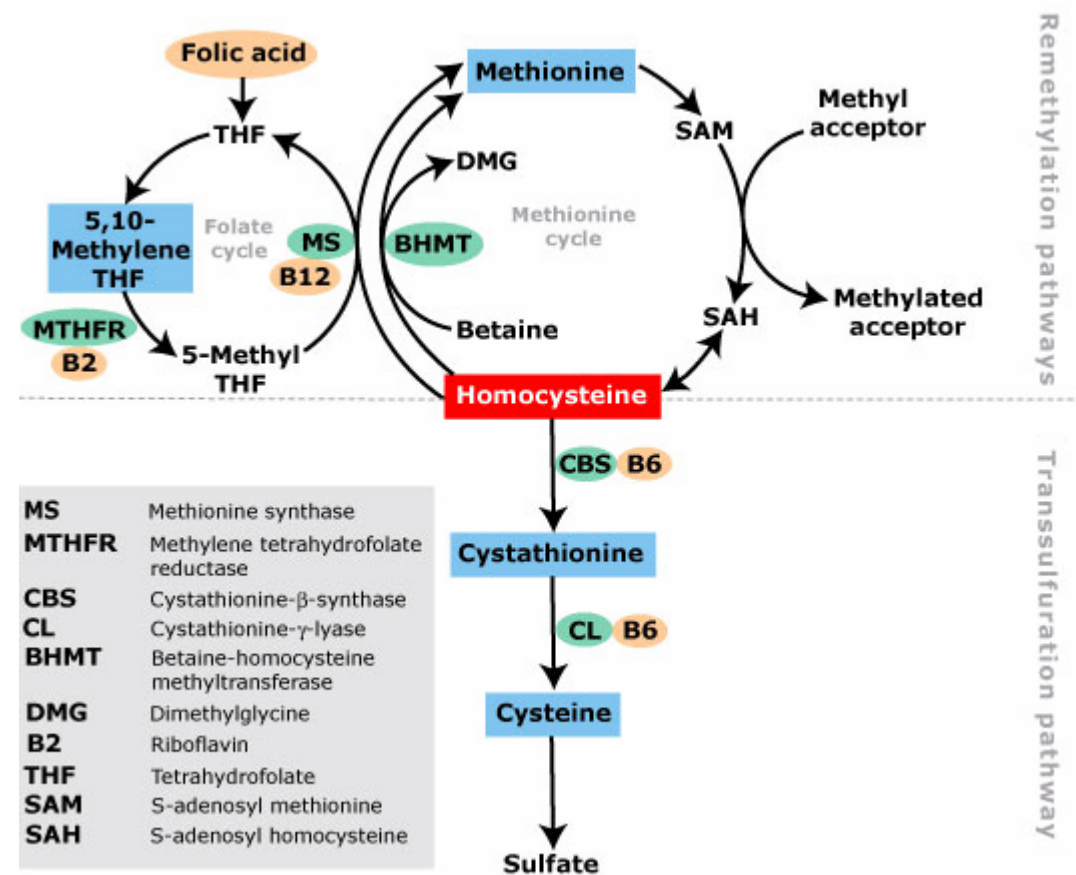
Folic acid

THF

5,10-Methylene THF

Folate cycle

MTHFR
B2

5-Methyl THF

MS
B12

BHMT

DMG

Betaine

Methionine

Methionine cycle

SAM

Methyl acceptor

SAH

Methylated acceptor

Homocysteine

Remethylation pathways

CBS B6

Cystathionine

CL B6

Cysteine

Sulfate

Transsulfuration pathway

| | |
|---|---|
| MS | Methionine synthase |
| MTHFR | Methylene tetrahydrofolate reductase |
| CBS | Cystathionine-$\beta$-synthase |
| CL | Cystathionine-$\gamma$-lyase |
| BHMT | Betaine-homocysteine methyltransferase |
| DMG | Dimethylglycine |
| B2 | Riboflavin |
| THF | Tetrahydrofolate |
| SAM | S-adenosyl methionine |
| SAH | S-adenosyl homocysteine |